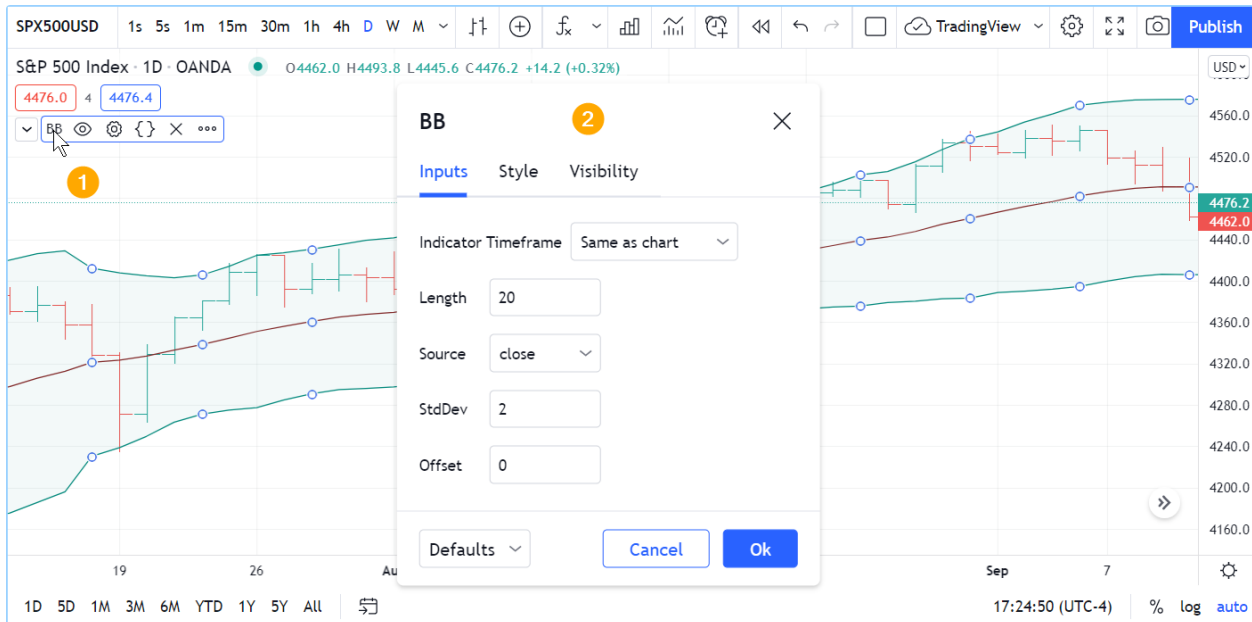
SPX500USD 1s 5s 1m 15m 30m 1h 4h D W M TradingView Publish

S&P 500 Index · 1D · OANDA O4462.0 H4493.8 L4445.6 C4476.2 +14.2 (+0.32%)

4476.0 4 4476.4

BB

1

BB 2

Inputs Style Visibility

Indicator Timeframe Same as chart

Length 20

Source close

StdDev 2

Offset 0

Defaults Cancel Ok

USD

4560.0
4520.0
4476.2
4462.0
4440.0
4400.0
4360.0
4320.0
4280.0
4240.0
4200.0
4160.0

19 26 Au Sep 7

1D 5D 1M 3M 6M YTD 1Y 5Y All 17:24:50 (UTC-4) % log auto